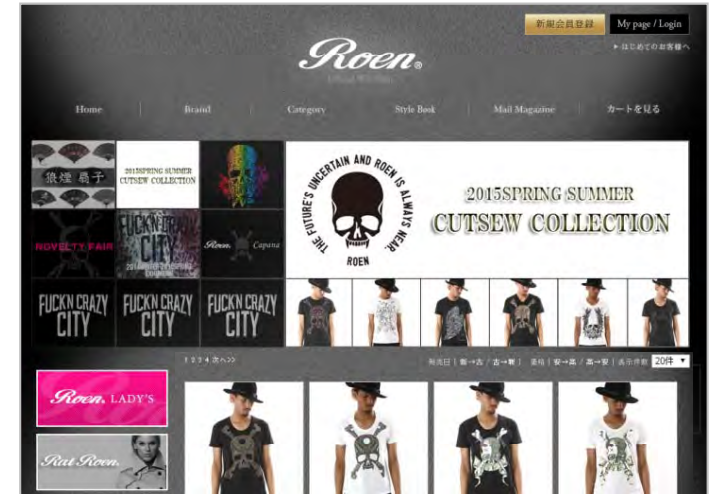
新規会員登録
My page / Login
▸ はじめてのお客様へ

Roen®
Official Web Shop

Home
Brand
Category
Style Book
Mail Magazine
カートを見る

狼煙 扇子
2015SPRING SUMMER CUTSEW COLLECTION
NOVELTY FAIR
FUCK'N CRAZY CITY
2015SPRING SUMMER COLLECTION
Roen. Capana
FUCK'N CRAZY CITY
FUCK'N CRAZY CITY
FUCK'N CRAZY CITY

THE FUTURE'S UNCERTAIN AND ROEN IS ALWAYS NEAR.
ROEN
2015SPRING SUMMER
CUTSEW COLLECTION

1 2 3 4 次へ>>
発売日 | 新→古 / 古→新 | 価格 | 安→高 / 高→安 | 表示件数 20件

Roen. LADY'S
Rat Roen.